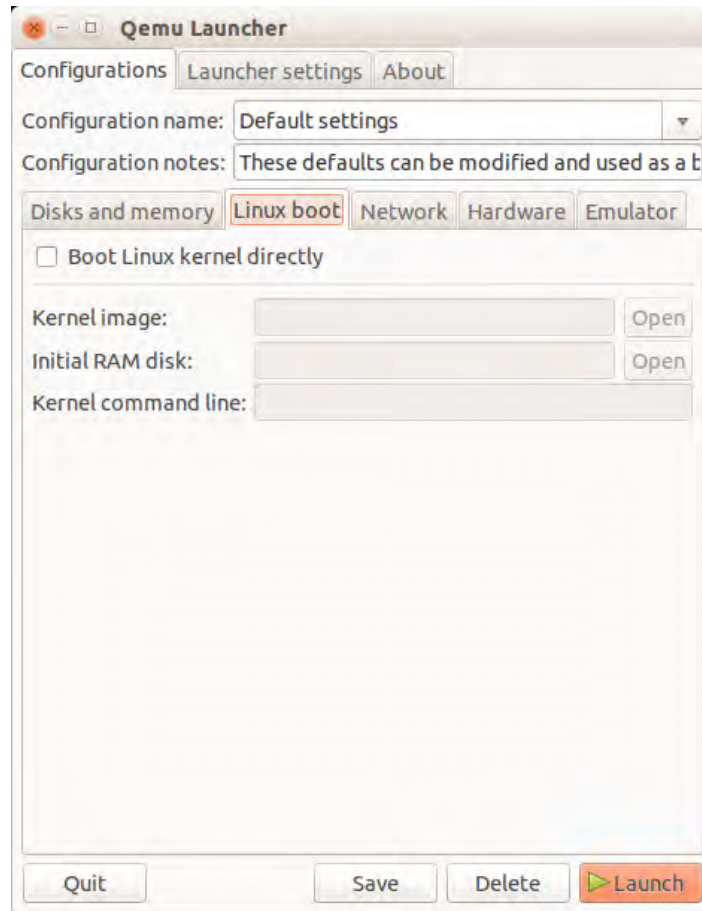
Qemu Launcher

Configurations | Launcher settings | About

Configuration name: Default settings

Configuration notes: These defaults can be modified and used as a b

Disks and memory | Linux boot | Network | Hardware | Emulator

Boot Linux kernel directly

Kernel image: Open

Initial RAM disk: Open

Kernel command line:

Quit | Save | Delete | Launch